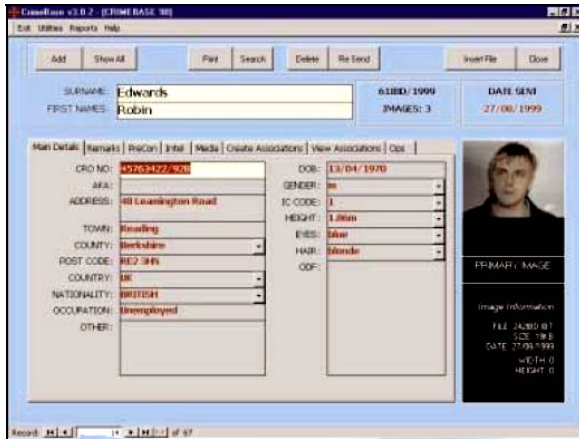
CrimeBase v3.0.2 - [CRIMEBASE '98]
Exit Utilities Reports Help

Add Show All Print Search Delete Re Send Insert File Close

SURNAME: Edwards
FIRST NAMES: Robin
61BD/1999
IMAGES: 3
DATE SENT
27/08/1999

Main Details Remarks PreCon Intel Media Create Associations View Associations Ops

CRO NO: 45763422/928
AKA:
ADDRESS: 48 Leamington Road
TOWN: Reading
COUNTY: Berkshire
POST CODE: RE2 3HN
COUNTRY: UK
NATIONALITY: BRITISH
OCCUPATION: Unemployed
OTHER:

DOB: 13/04/1970
GENDER: m
IC CODE: 1
HEIGHT: 1.86m
EYES: blue
HAIR: blonde
ODF:

PRIMARY IMAGE

Image Information
FILE 24280 BT
SIZE 19 B
DATE 27/08/1999
WIDTH 0
HEIGHT 0

Record: 14 ◄ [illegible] ► ►| ►* of 67